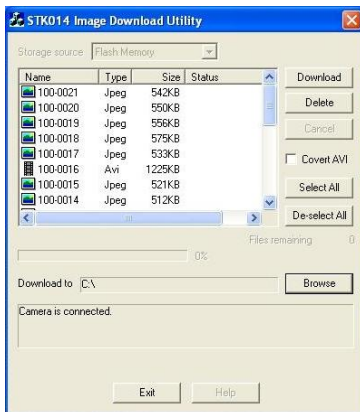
STK014 Image Download Utility

Storage source Flash Memory

| Name | Type | Size | Status |
|---|---|---|---|
| 100-0021 | Jpeg | 542KB | |
| 100-0020 | Jpeg | 550KB | |
| 100-0019 | Jpeg | 556KB | |
| 100-0018 | Jpeg | 575KB | |
| 100-0017 | Jpeg | 533KB | |
| 100-0016 | Avi | 1225KB | |
| 100-0015 | Jpeg | 521KB | |
| 100-0014 | Jpeg | 512KB | |

Download
Delete
Cancel
Covert AVI
Select All
De-select All

0%
Files remaining 0

Download to C:\
Browse

Camera is connected.

Exit
Help